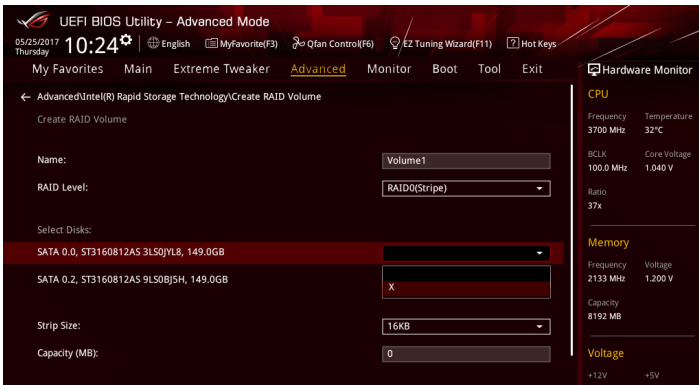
UEFI BIOS Utility – Advanced Mode

05/25/2017 Thursday 10:24 | English | MyFavorite(F3) | Qfan Control(F6) | EZ Tuning Wizard(F11) | Hot Keys

My Favorites | Main | Extreme Tweaker | Advanced | Monitor | Boot | Tool | Exit

Hardware Monitor

← Advanced\Intel(R) Rapid Storage Technology\Create RAID Volume

Create RAID Volume

Name: Volume1

RAID Level: RAID0(Stripe)

Select Disks:

SATA 0.0, ST3160812AS 3LS0JYL8, 149.0GB

SATA 0.2, ST3160812AS 9LS0BJ5H, 149.0GB

X

Strip Size: 16KB

Capacity (MB): 0

CPU

Frequency 3700 MHz | Temperature 32°C

BCLK 100.0 MHz | Core Voltage 1.040 V

Ratio 37x

Memory

Frequency 2133 MHz | Voltage 1.200 V

Capacity 8192 MB

Voltage

+12V | +5V